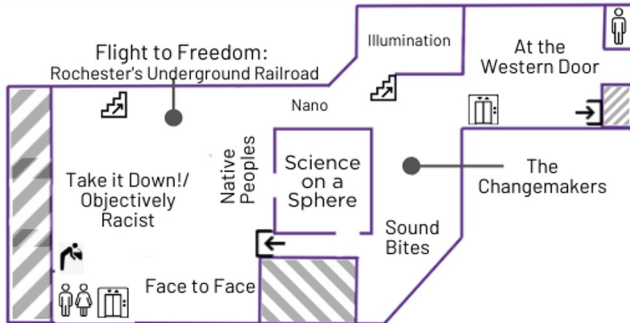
Flight to Freedom:
Rochester's Underground Railroad

Illumination

At the Western Door

Nano

Native Peoples

Science on a Sphere

Take it Down!/ Objectively Racist

The Changemakers

Sound Bites

Face to Face